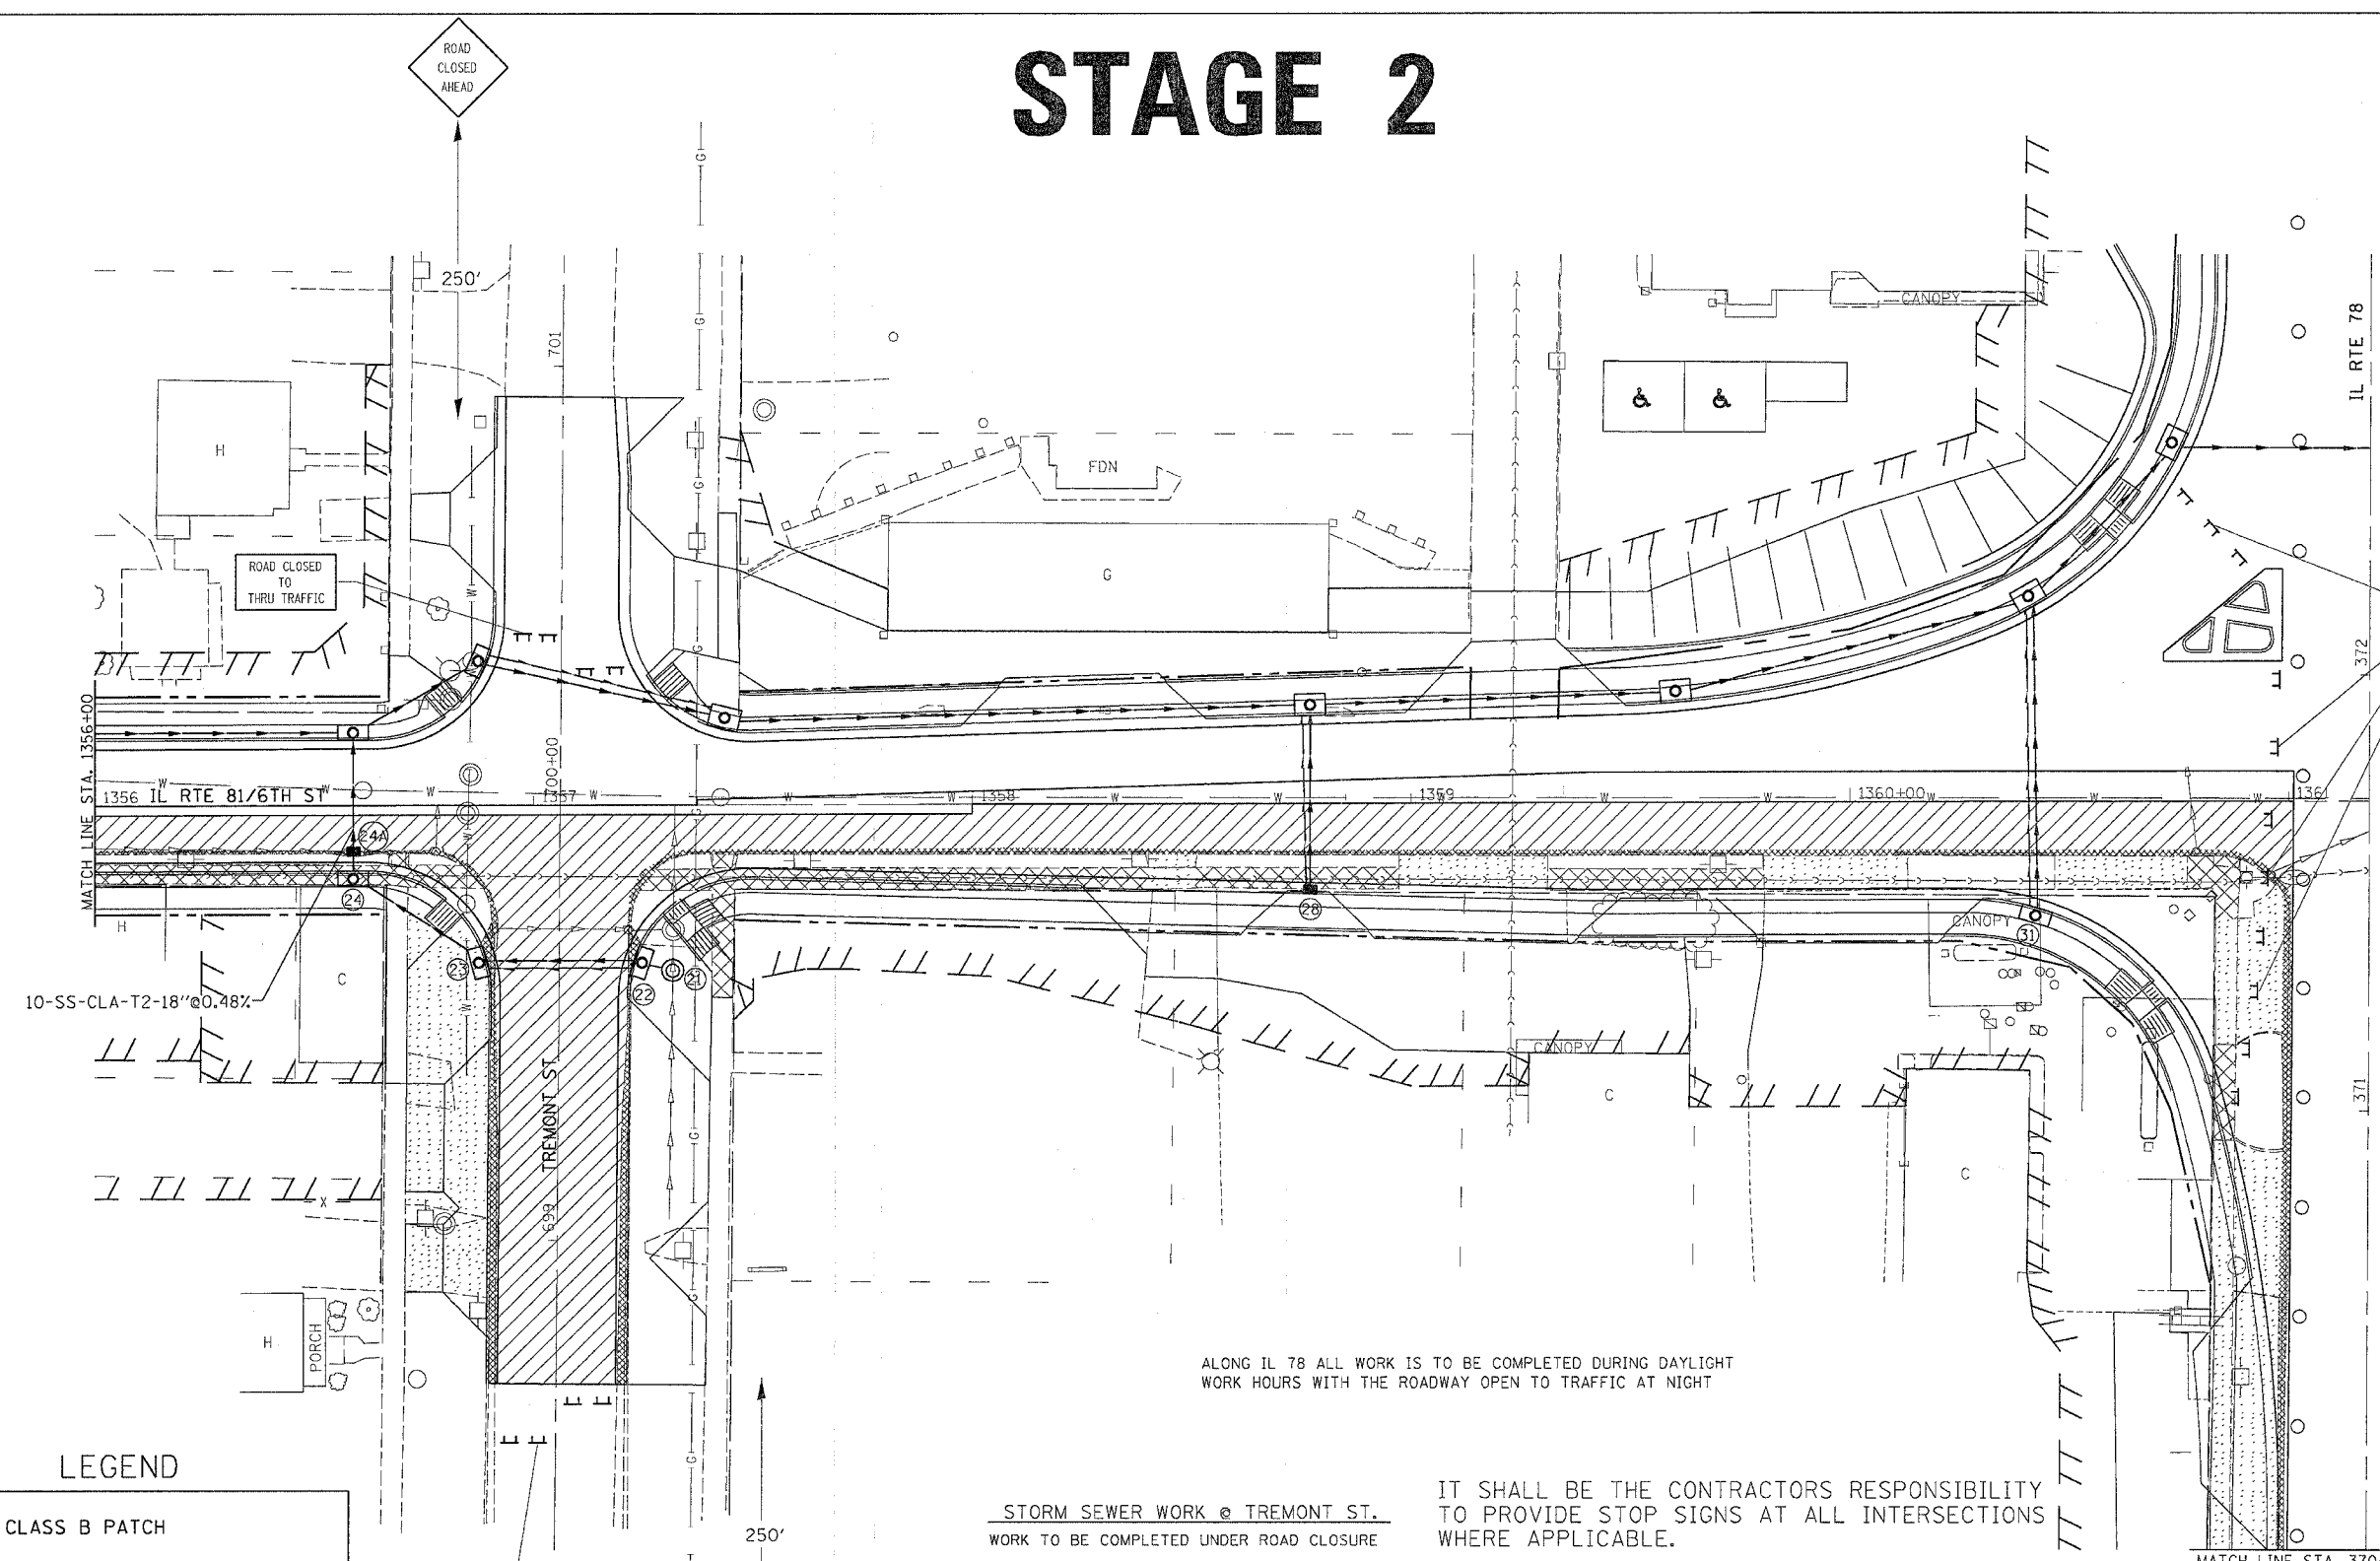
STAGE 2

ROAD CLOSED AHEAD

250'

ROAD CLOSED TO THRU TRAFFIC

H

H

C

H

PORCH

G

FDN

CANOPY

CANOPY

CANOPY

C

C

701

699

700+00

TREMONT ST

IL RTE 78

372

371

MATCH LINE STA. 1356+00

1356 IL RTE 81/6TH ST

1357

1358

1359

1360+00

1361

24A

24

23

22

21

28

31

10-SS-CLA-T2-18"@0.48%

ALONG IL 78 ALL WORK IS TO BE COMPLETED DURING DAYLIGHT WORK HOURS WITH THE ROADWAY OPEN TO TRAFFIC AT NIGHT

LEGEND

CLASS B PATCH

STORM SEWER WORK @ TREMONT ST.

WORK TO BE COMPLETED UNDER ROAD CLOSURE

250'

IT SHALL BE THE CONTRACTORS RESPONSIBILITY TO PROVIDE STOP SIGNS AT ALL INTERSECTIONS WHERE APPLICABLE.

MATCH LINE STA. 370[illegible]